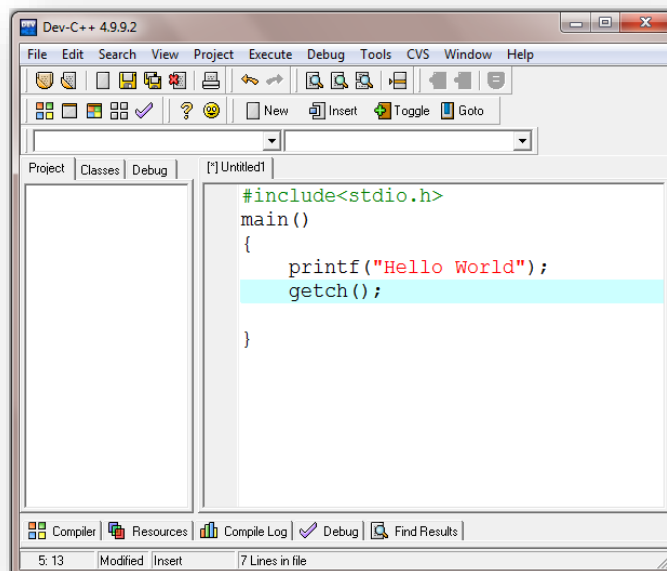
Dev-C++ 4.9.9.2

File Edit Search View Project Execute Debug Tools CVS Window Help

New Insert Toggle Goto

Project Classes Debug

[*] Untitled1

#include<stdio.h>
main()
{
    printf("Hello World");
    getch();

}

Compiler Resources Compile Log Debug Find Results

5: 13 Modified Insert 7 Lines in file